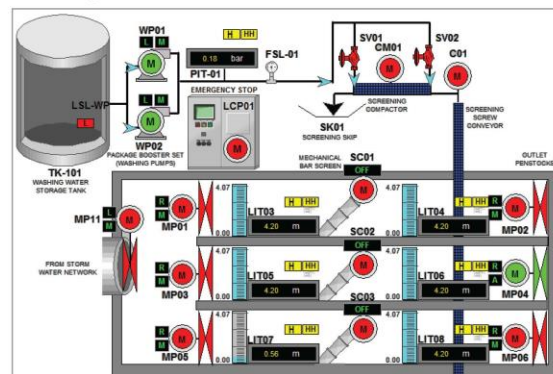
WP01
L M
M
H HH
0.18 bar
PIT-01
FSL-01
SV01
CM01
SV02
C01
LSL-WP
L M
M
WP02
PACKAGE BOOSTER SET (WASHING PUMPS)
EMERGENCY STOP
LCP01
M
SK01
SCREENING SKIP
SCREENING COMPACTOR
SCREENING SCREW CONVEYOR
TK-101
WASHING WATER STORAGE TANK
MECHANICAL BAR SCREEN
SC01
OFF
OUTLET PENSTOCKS
MP11
L M
M
R M
M
MP01
4.07
0.00
LIT03
H HH
4.20 m
SC02
OFF
4.07
0.00
LIT04
H HH
4.20 m
M
R M
MP02
FROM STORM WATER NETWORK
R M
M
MP03
4.07
0.00
LIT05
H HH
4.20 m
SC03
OFF
4.07
0.00
LIT06
H HH
4.20 m
M
R A
MP04
R M
M
MP05
4.07
0.00
LIT07
H HH
0.56 m
4.07
0.00
LIT08
H HH
4.20 m
M
R M
MP06